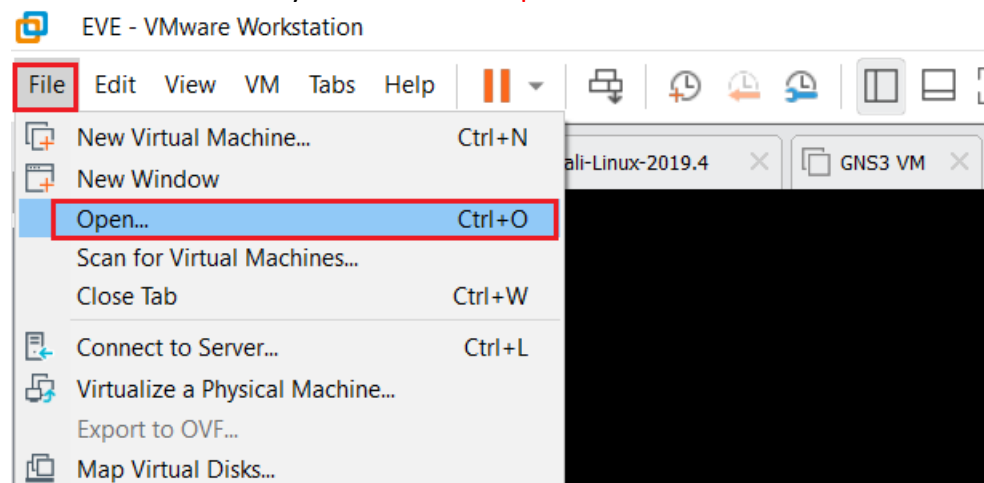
EVE - VMware Workstation

File Edit View VM Tabs Help

New Virtual Machine... Ctrl+N
New Window
Open... Ctrl+O
Scan for Virtual Machines...
Close Tab Ctrl+W
Connect to Server... Ctrl+L
Virtualize a Physical Machine...
Export to OVF...
Map Virtual Disks...

ali-Linux-2019.4
GNS3 VM